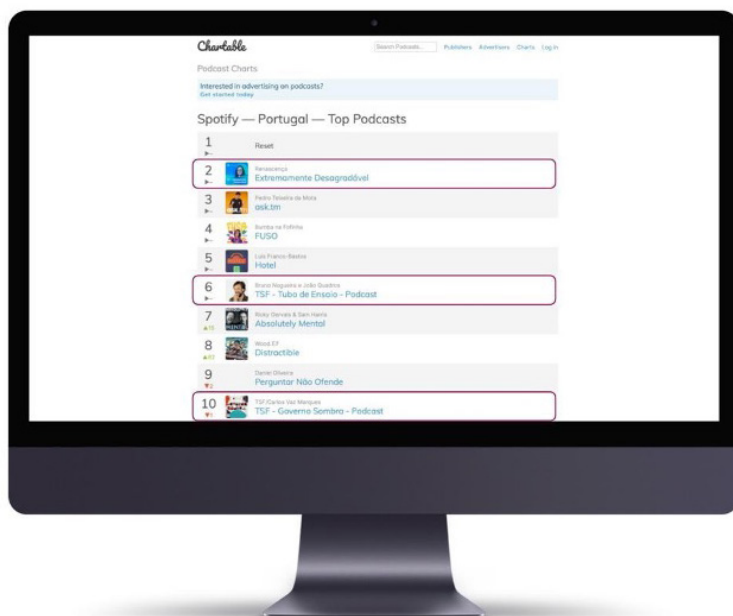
Chartable

Search Podcasts... Publishers Advertisers Charts Log In

Podcast Charts

Interested in advertising on podcasts?
Get started today

Spotify — Portugal — Top Podcasts

| | |
|---|---|
| 1 | Reset |
| 2 | Renascença<br>Extremamente Desagradável |
| 3 | Pedro Teixeira da Mota<br>ask.tm |
| 4 | Bumba na Fofinha<br>FUSO |
| 5 | Luís Franco-Bastos<br>Hotel |
| 6 | Bruno Nogueira e João Quadros<br>TSF - Tubo de Ensaio - Podcast |
| 7 ▲16 | Ricky Gervais & Sam Harris<br>Absolutely Mental |
| 8 ▲67 | Wood Elf<br>Distractible |
| 9 ▼2 | Daniel Oliveira<br>Perguntar Não Ofende |
| 10 ▼1 | TSF/Carlos Vaz Marques<br>TSF - Governo Sombra - Podcast |